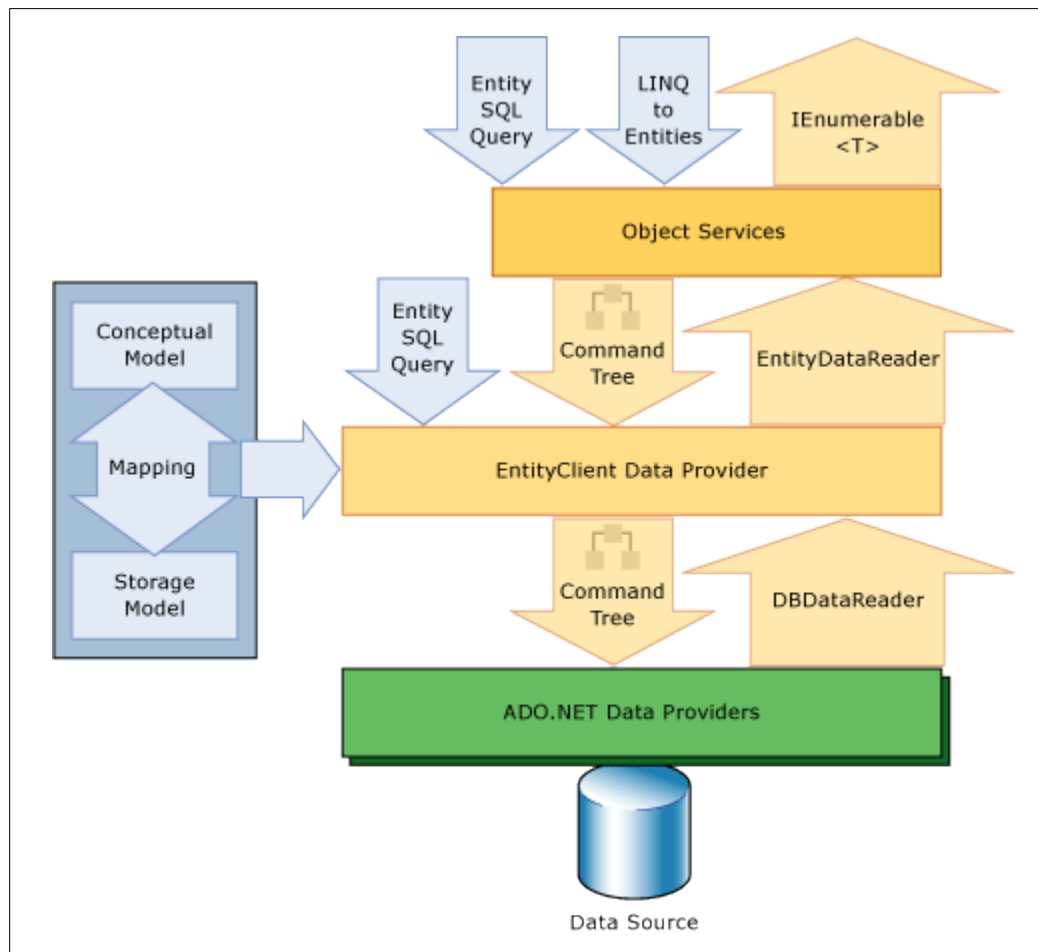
Entity SQL Query

LINQ to Entities

IEnumerable <T>

Object Services

Conceptual Model

Mapping

Storage Model

Entity SQL Query

Command Tree

EntityDataReader

EntityClient Data Provider

Command Tree

DBDataReader

ADO.NET Data Providers

Data Source